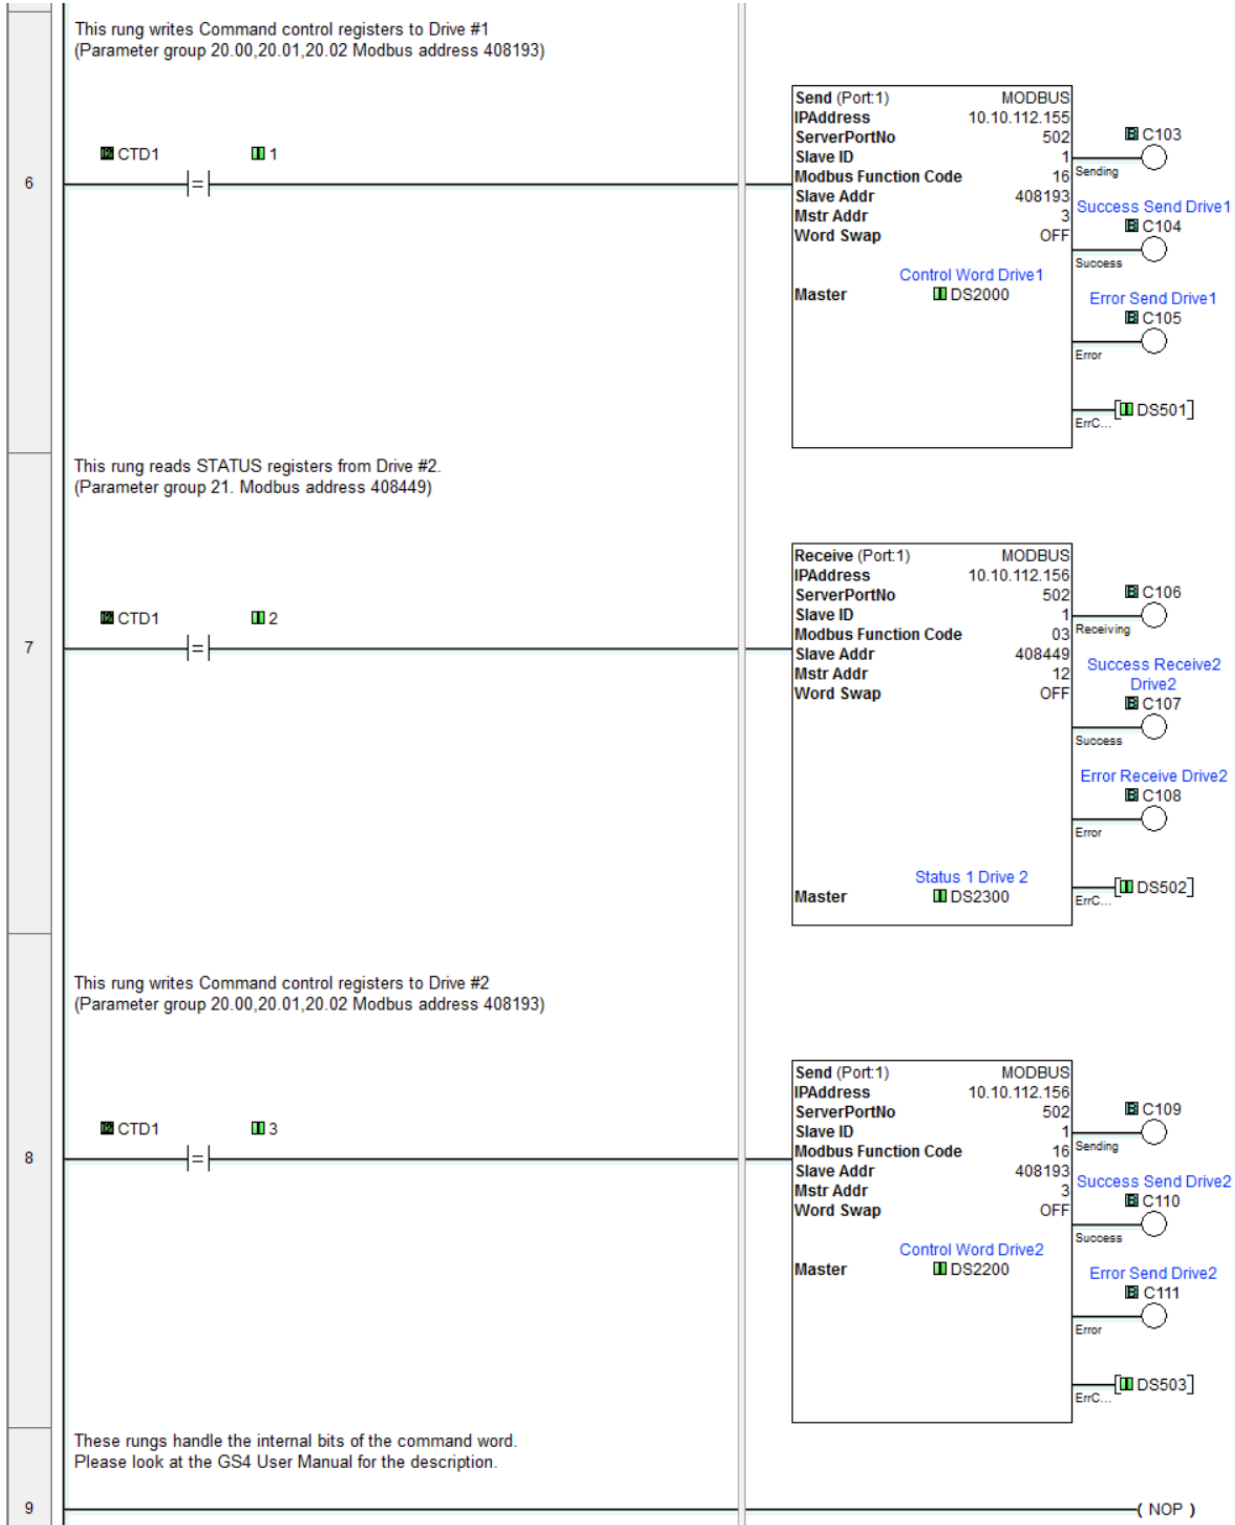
6

This rung writes Command control registers to Drive #1
(Parameter group 20.00,20.01,20.02 Modbus address 408193)

CTD1 1

Send (Port:1) MODBUS
IPAddress 10.10.112.155
ServerPortNo 502
Slave ID 1
Modbus Function Code 16
Slave Addr 408193
Mstr Addr 3
Word Swap OFF

Control Word Drive1
Master DS2000

C103
Sending
Success Send Drive1
C104
Success
Error Send Drive1
C105
Error
DS501
ErrC...

7

This rung reads STATUS registers from Drive #2.
(Parameter group 21. Modbus address 408449)

CTD1 2

Receive (Port:1) MODBUS
IPAddress 10.10.112.156
ServerPortNo 502
Slave ID 1
Modbus Function Code 03
Slave Addr 408449
Mstr Addr 12
Word Swap OFF

Status 1 Drive 2
Master DS2300

C106
Receiving
Success Receive2 Drive2
C107
Success
Error Receive Drive2
C108
Error
DS502
ErrC...

8

This rung writes Command control registers to Drive #2
(Parameter group 20.00,20.01,20.02 Modbus address 408193)

CTD1 3

Send (Port:1) MODBUS
IPAddress 10.10.112.156
ServerPortNo 502
Slave ID 1
Modbus Function Code 16
Slave Addr 408193
Mstr Addr 3
Word Swap OFF

Control Word Drive2
Master DS2200

C109
Sending
Success Send Drive2
C110
Success
Error Send Drive2
C111
Error
DS503
ErrC...

9

These rungs handle the internal bits of the command word.
Please look at the GS4 User Manual for the description.

( NOP )